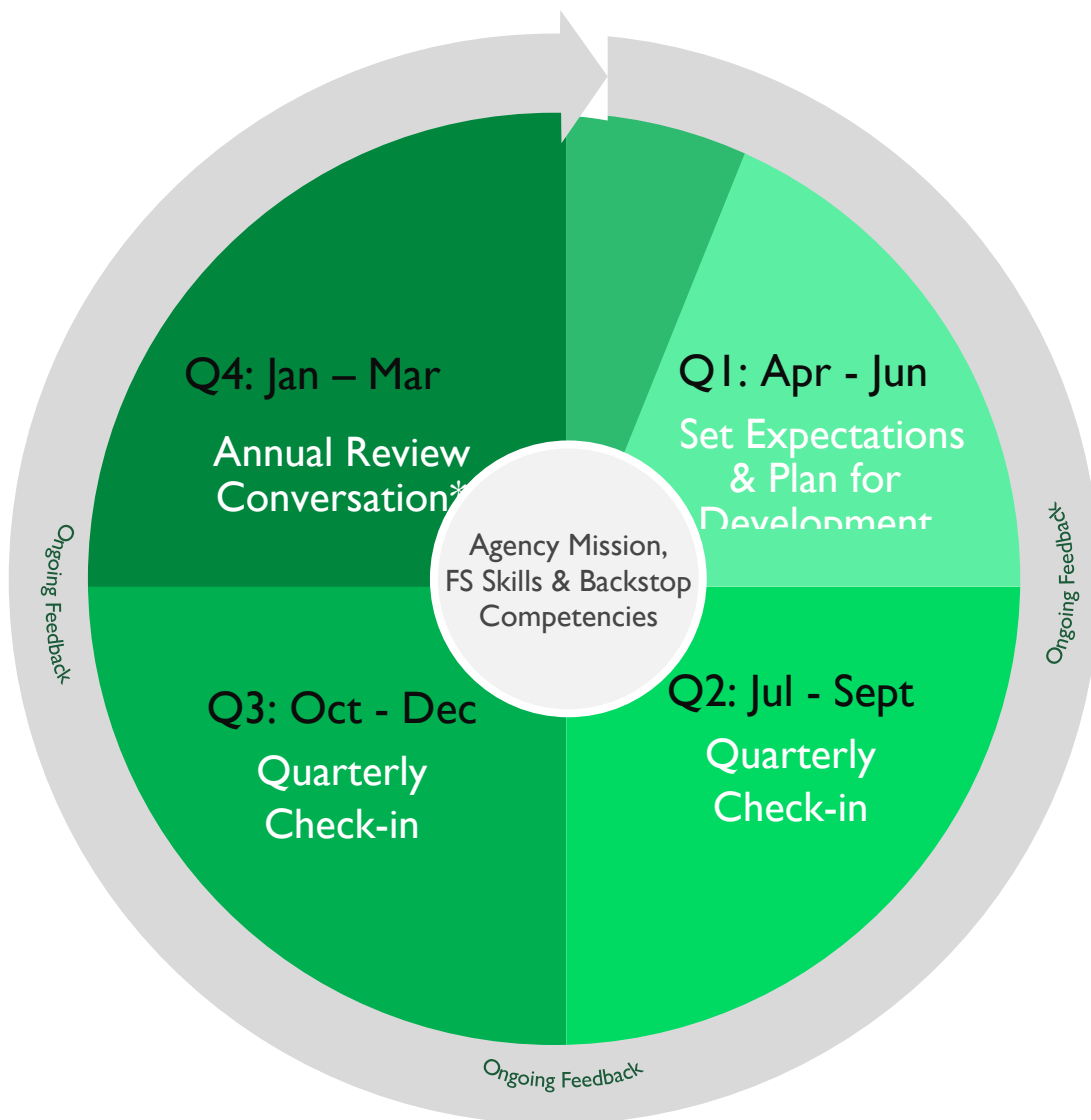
Q4: Jan – Mar

Annual Review Conversation*

Q1: Apr - Jun

Set Expectations & Plan for Development

Agency Mission, FS Skills & Backstop Competencies

Q3: Oct - Dec

Quarterly Check-in

Q2: Jul - Sept

Quarterly Check-in

Ongoing Feedback

Ongoing Feedback

Ongoing Feedback